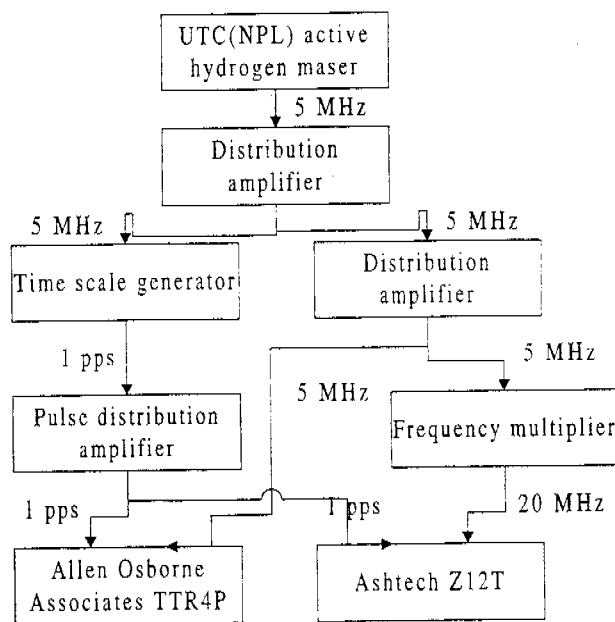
UTC(NPL) active hydrogen maser

5 MHz

Distribution amplifier

5 MHz

5 MHz

Time scale generator

Distribution amplifier

1 pps

5 MHz

5 MHz

Pulse distribution amplifier

Frequency multiplier

1 pps

1 pps

20 MHz

Allen Osborne Associates TTR4P

Ashtech Z12T